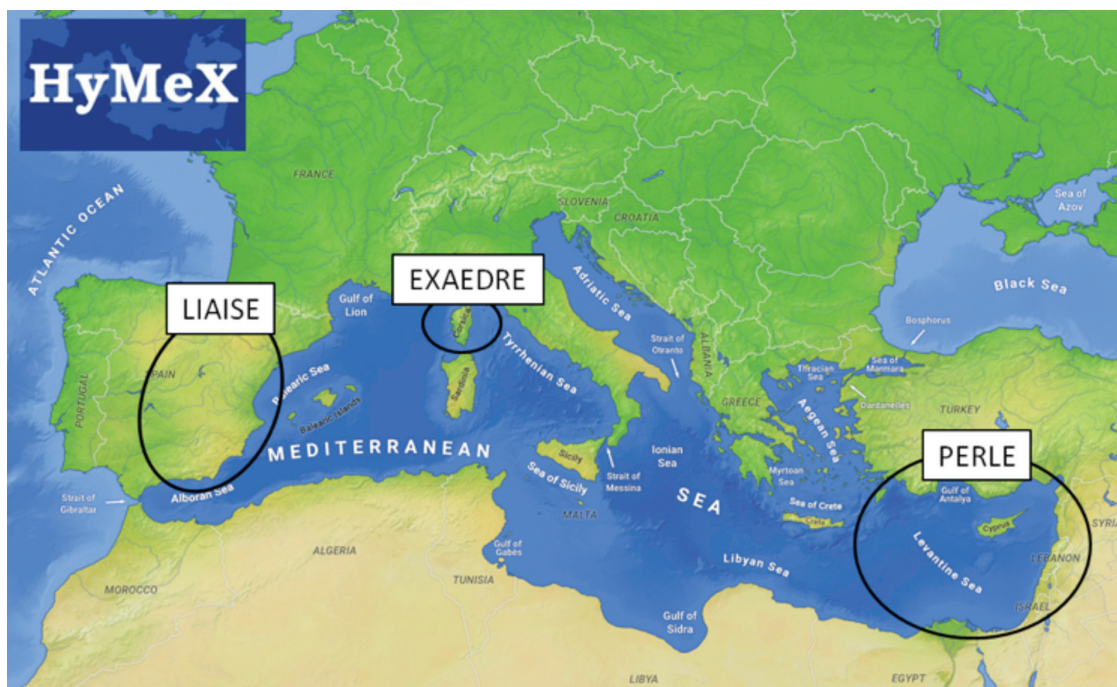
HyMeX

ATLANTIC OCEAN

FRANCE

SLOVENIA

CROATIA

Sea of Azov

Black Sea

EXAEDRE

LIAISE

Gulf of Lion

Corsica

Adriatic Sea

Bosphorus

PORTUGAL

SPAIN

Balearic Sea

Balearic Islands

Sardinia

Tyrrhenian Sea

Strait of Otranto

ALBANIA

Thracian Sea

Sea of Marmara

Dardanelles

GREECE

Aegean Sea

TURKEY

MEDITERRANEAN

Ionian Sea

Sicily

PERLE

Strait of Gibraltar

Alboran Sea

Sea of Sicily

Strait of Messina

SEA

Myrtoan Sea

Sea of Crete

Crete

Gulf of Antalya

Cyprus

SYRIA

MALTA

Levantine Sea

LEBANON

ALGERIA

Gulf of Gabès

TUNISIA

Libyan Sea

ISRAEL

MOROCCO

Gulf of Sidra

LIBYA

EGYPT